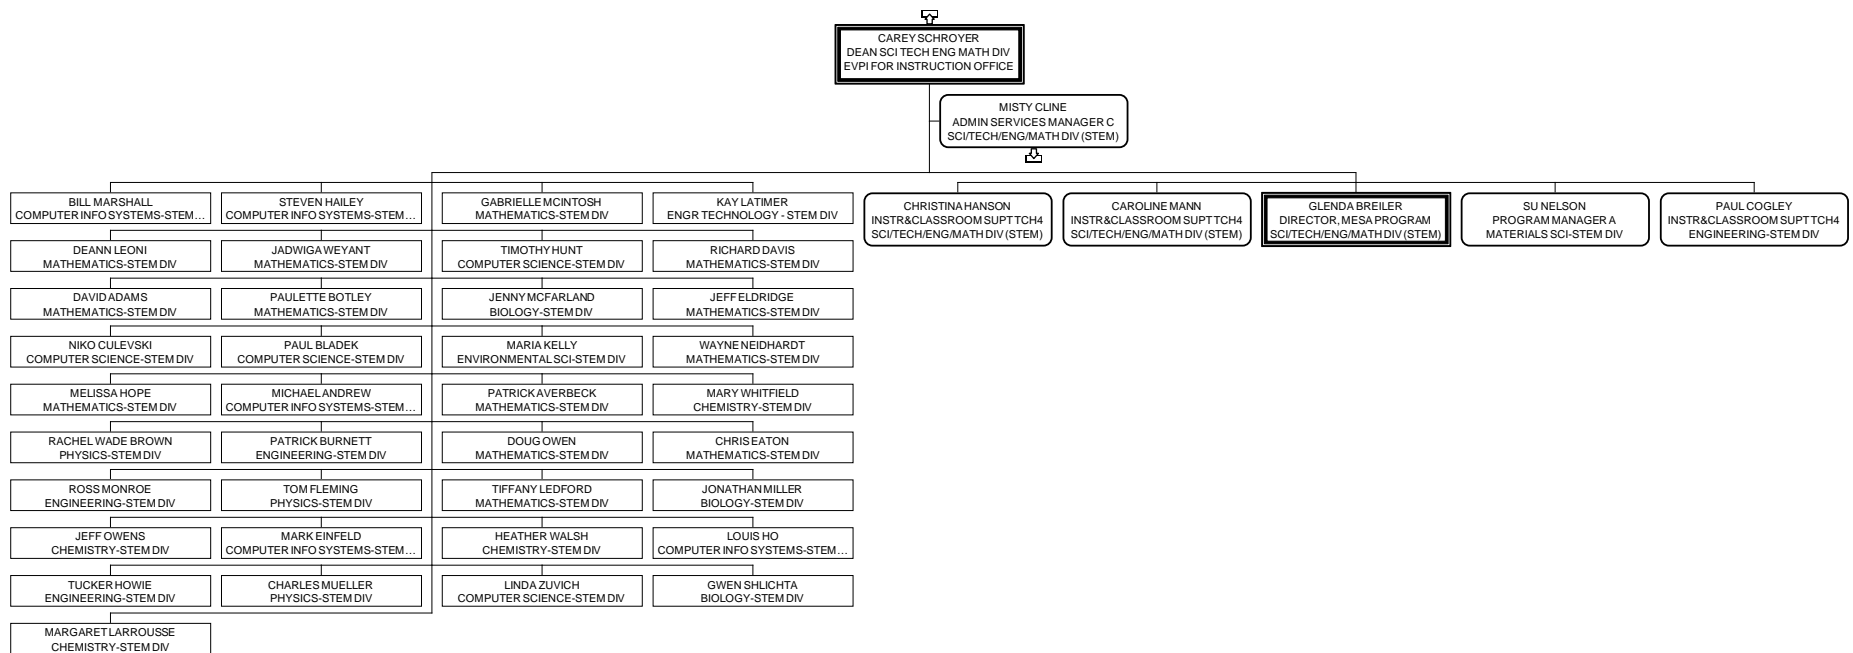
CAREY SCHROYER
DEAN SCI TECH ENG MATH DIV
EVPI FOR INSTRUCTION OFFICE

MISTY CLINE
ADMIN SERVICES MANAGER C
SCI/TECH/ENG/MATH DIV (STEM)

BILL MARSHALL
COMPUTER INFO SYSTEMS-STEM...

DEANN LEONI
MATHEMATICS-STEM DIV

DAVID ADAMS
MATHEMATICS-STEM DIV

NIKO CULEVSKI
COMPUTER SCIENCE-STEM DIV

MELISSA HOPE
MATHEMATICS-STEM DIV

RACHEL WADE BROWN
PHYSICS-STEM DIV

ROSS MONROE
ENGINEERING-STEM DIV

JEFF OWENS
CHEMISTRY-STEM DIV

TUCKER HOWIE
ENGINEERING-STEM DIV

MARGARET LARROUSSE
CHEMISTRY-STEM DIV

STEVEN HAILEY
COMPUTER INFO SYSTEMS-STEM...

JADWIGA WEYANT
MATHEMATICS-STEM DIV

PAULETTE BOTLEY
MATHEMATICS-STEM DIV

PAUL BLADEK
COMPUTER SCIENCE-STEM DIV

MICHAEL ANDREW
COMPUTER INFO SYSTEMS-STEM...

PATRICK BURNETT
ENGINEERING-STEM DIV

TOM FLEMING
PHYSICS-STEM DIV

MARK EINFELD
COMPUTER INFO SYSTEMS-STEM...

CHARLES MUELLER
PHYSICS-STEM DIV

GABRIELLE MCINTOSH
MATHEMATICS-STEM DIV

TIMOTHY HUNT
COMPUTER SCIENCE-STEM DIV

JENNY MCFARLAND
BIOLOGY-STEM DIV

MARIA KELLY
ENVIRONMENTAL SCI-STEM DIV

PATRICK AVERBECK
MATHEMATICS-STEM DIV

DOUG OWEN
MATHEMATICS-STEM DIV

TIFFANY LEDFORD
MATHEMATICS-STEM DIV

HEATHER WALSH
CHEMISTRY-STEM DIV

LINDA ZUVICH
COMPUTER SCIENCE-STEM DIV

KAY LATIMER
ENGR TECHNOLOGY - STEM DIV

RICHARD DAVIS
MATHEMATICS-STEM DIV

JEFF ELDRIDGE
MATHEMATICS-STEM DIV

WAYNE NEIDHARDT
MATHEMATICS-STEM DIV

MARY WHITFIELD
CHEMISTRY-STEM DIV

CHRIS EATON
MATHEMATICS-STEM DIV

JONATHAN MILLER
BIOLOGY-STEM DIV

LOUIS HO
COMPUTER INFO SYSTEMS-STEM...

GWEN SHLICHTA
BIOLOGY-STEM DIV

CHRISTINA HANSON
INSTR&CLASSROOM SUPT TCH4
SCI/TECH/ENG/MATH DIV (STEM)

CAROLINE MANN
INSTR&CLASSROOM SUPT TCH4
SCI/TECH/ENG/MATH DIV (STEM)

GLENDA BREILER
DIRECTOR, MESA PROGRAM
SCI/TECH/ENG/MATH DIV (STEM)

SU NELSON
PROGRAM MANAGER A
MATERIALS SCI-STEM DIV

PAUL COGLEY
INSTR&CLASSROOM SUPT TCH4
ENGINEERING-STEM DIV